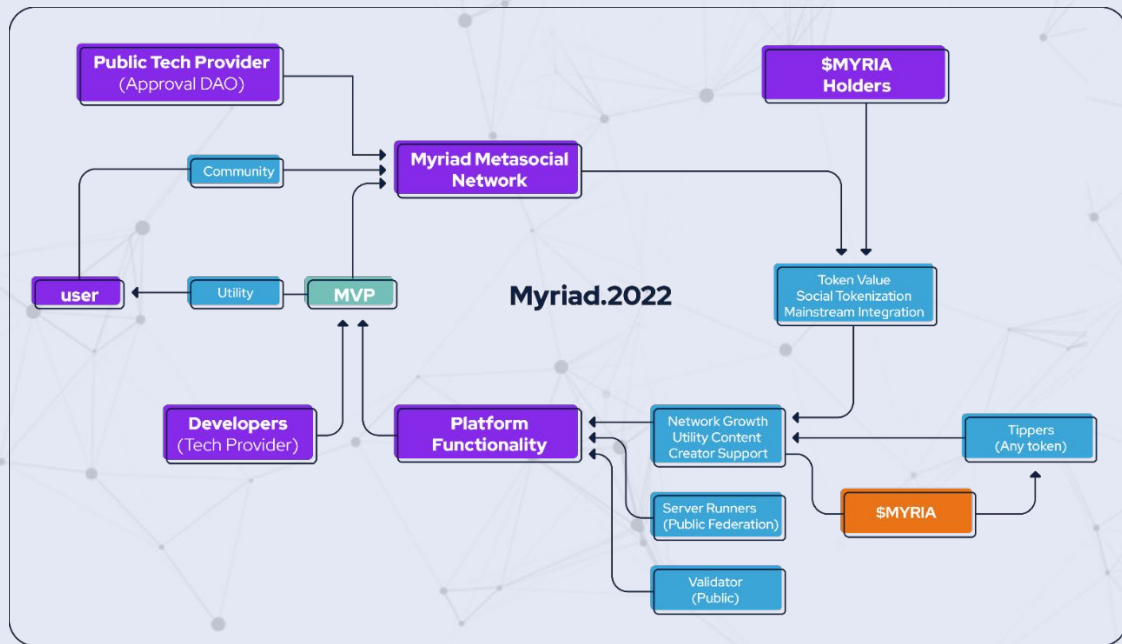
Public Tech Provider
(Approval DAO)

$MYRIA
Holders

Community

Myriad Metasocial
Network

user

Utility

MVP

Myriad.2022

Token Value
Social Tokenization
Mainstream Integration

Developers
(Tech Provider)

Platform
Functionality

Network Growth
Utility Content
Creator Support

Tippers
(Any token)

Server Runners
(Public Federation)

$MYRIA

Validator
(Public)